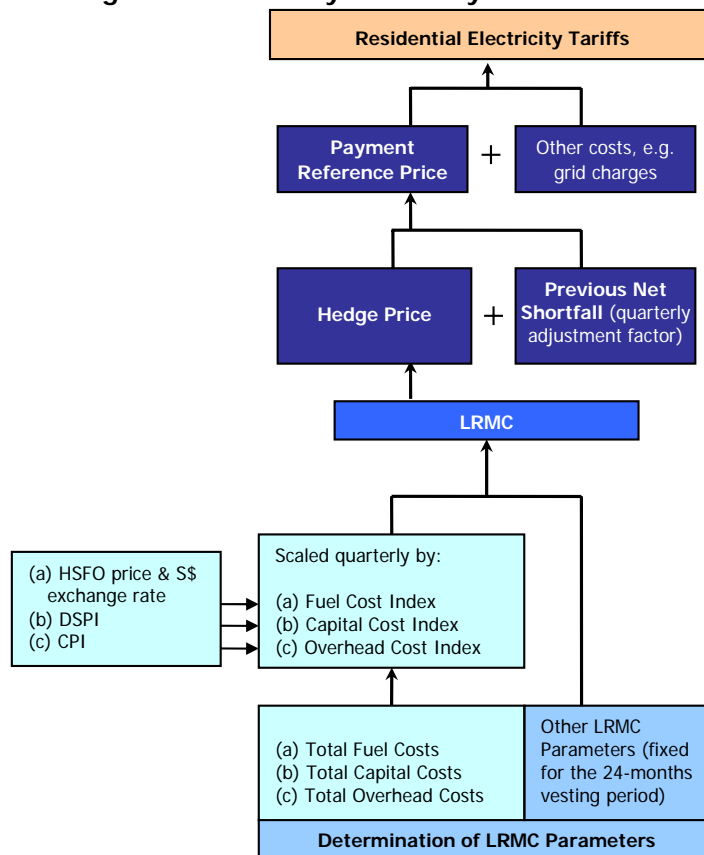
Residential Electricity Tariffs

Payment Reference Price + Other costs, e.g. grid charges

Hedge Price + Previous Net Shortfall (quarterly adjustment factor)

LRMC

(a) HSFO price & S$ exchange rate
(b) DSPI
(c) CPI

Scaled quarterly by:
(a) Fuel Cost Index
(b) Capital Cost Index
(c) Overhead Cost Index

(a) Total Fuel Costs
(b) Total Capital Costs
(c) Total Overhead Costs

Other LRMC Parameters (fixed for the 24-months vesting period)

Determination of LRMC Parameters